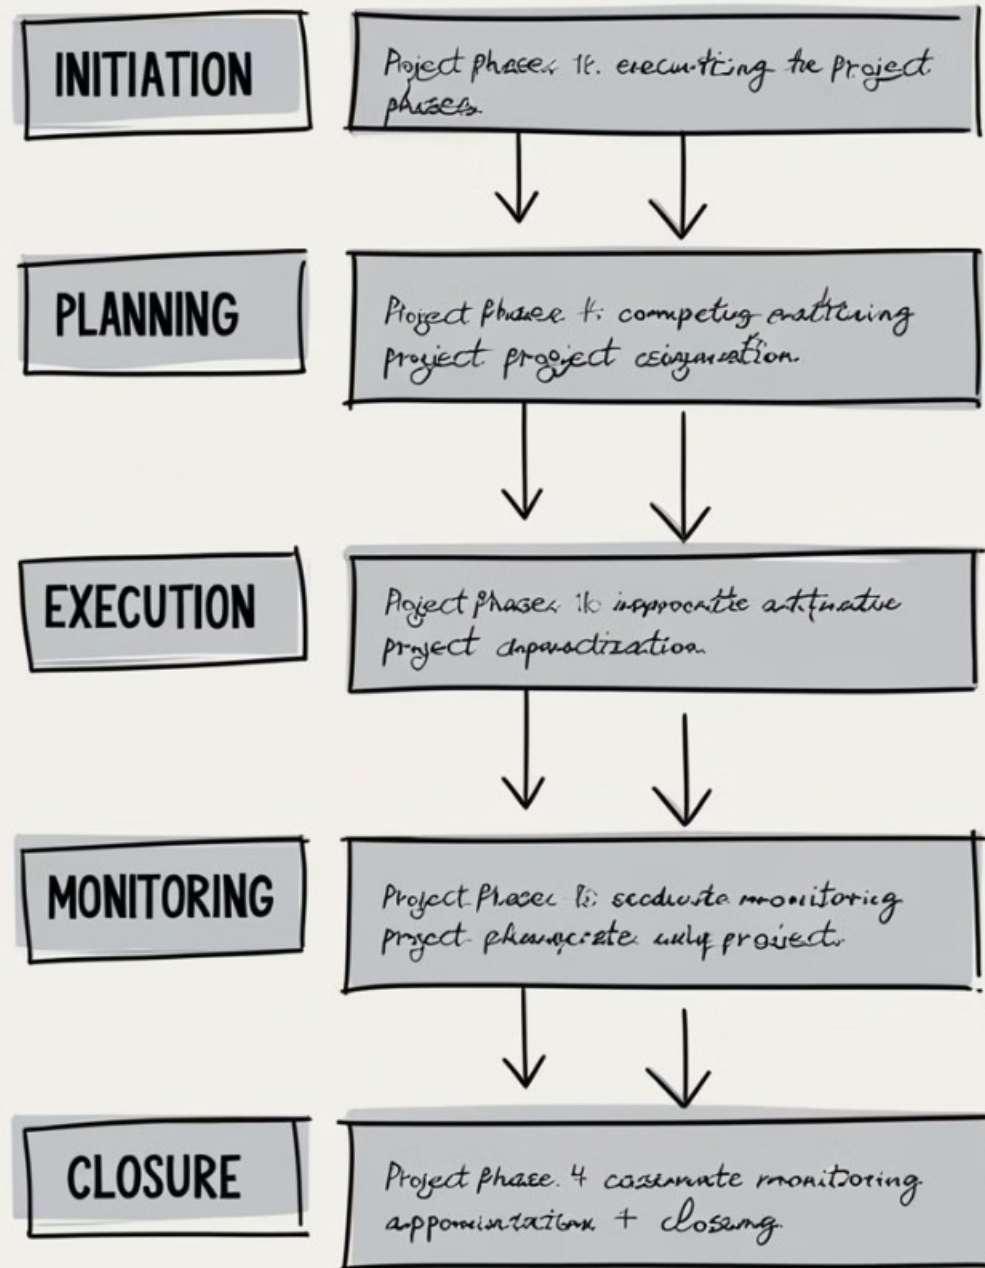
INITIATION

Project phases 1k. executing the project phases.

PLANNING

Project phase 1: competing anattcuing project progject ceiganeation.

EXECUTION

Project phases 1b inpprocatie atfinative project dapavactization.

MONITORING

Project Phase 1: secduste monitoring project phamecrate uuly project.

CLOSURE

Project phase. 4 casemnate monitoring appomintation + closeng.